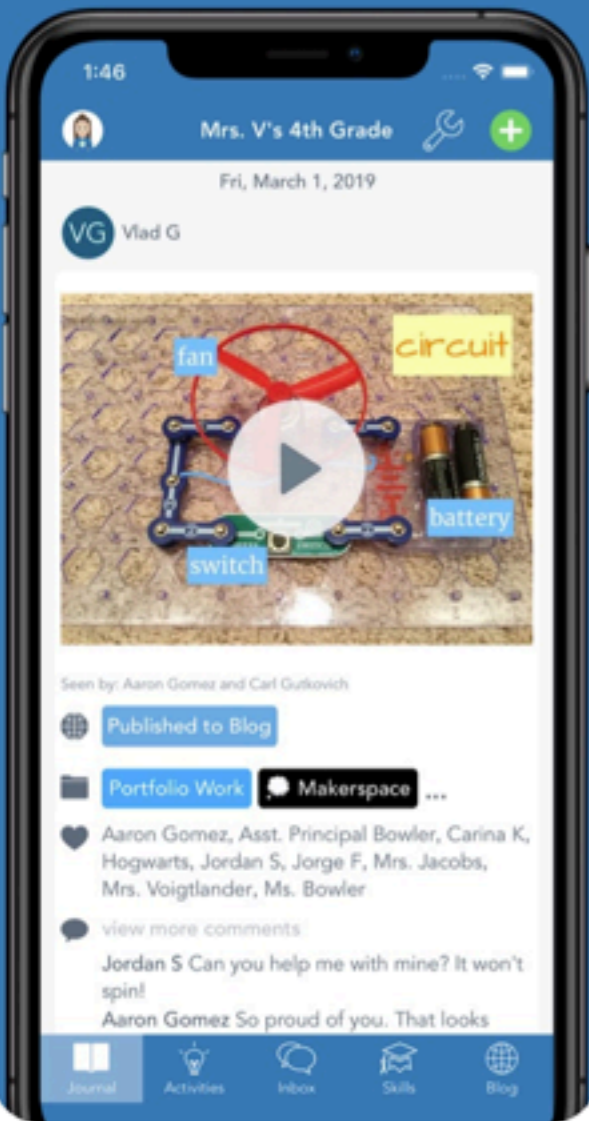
1:46

Mrs. V's 4th Grade

Fri, March 1, 2019

VG Vlad G

fan

circuit

battery

switch

Seen by: Aaron Gomez and Carl Gutkovich

Published to Blog

Portfolio Work Makerspace ...

Aaron Gomez, Asst. Principal Bowler, Carina K, Hogwarts, Jordan S, Jorge F, Mrs. Jacobs, Mrs. Voigtlander, Ms. Bowler

view more comments

Jordan S Can you help me with mine? It won't spin!

Aaron Gomez So proud of you. That looks

Journal Activities Inbox Skills Blog